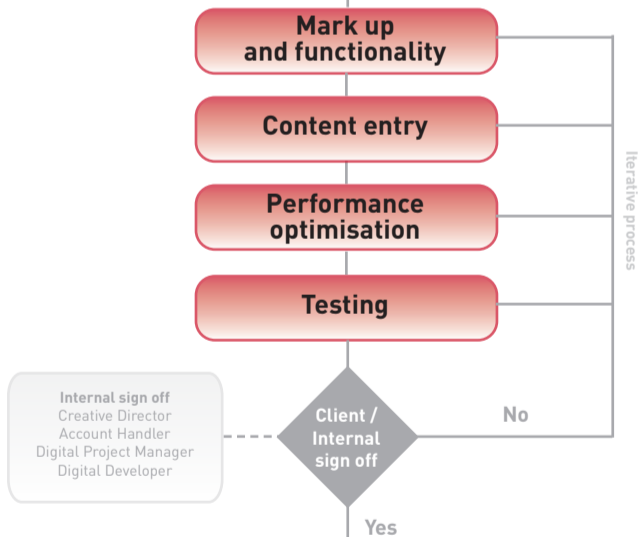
Mark up and functionality

Content entry

Performance optimisation

Testing

Iterative process

Internal sign off
Creative Director
Account Handler
Digital Project Manager
Digital Developer

Client / Internal sign off

No

Yes